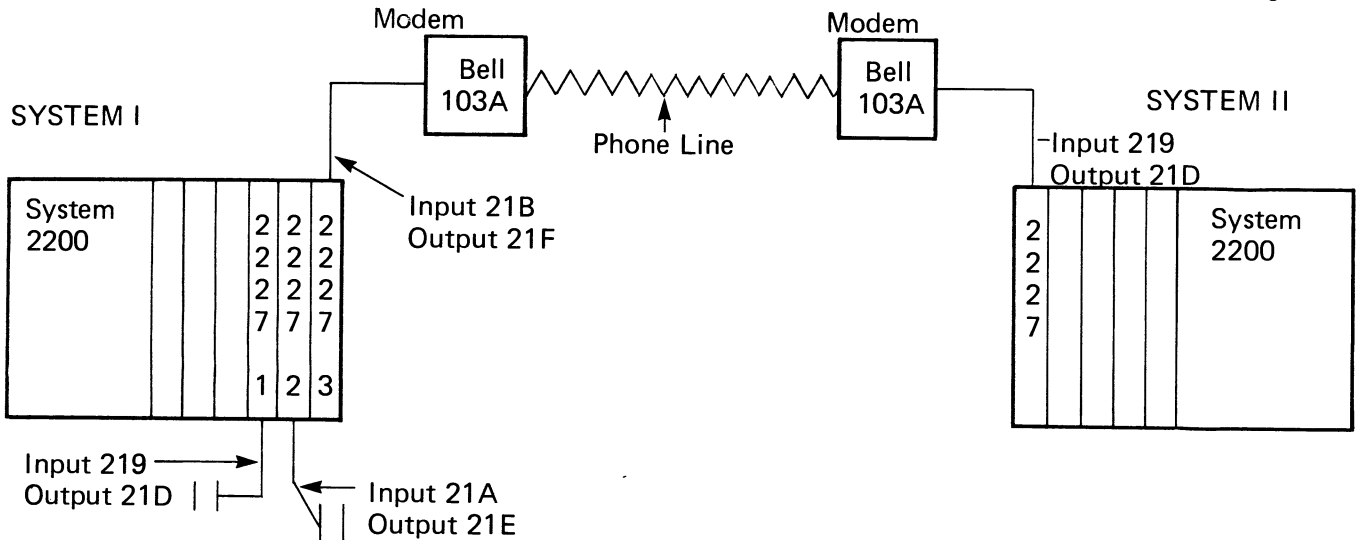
Modem
Bell 103A

Phone Line

Modem
Bell 103A

SYSTEM I

SYSTEM II

Input 219
Output 21D

System 2200

2227 1
2227 2
2227 3

Input 21B
Output 21F

2227

System 2200

Input 219
Output 21D

Input 21A
Output 21E